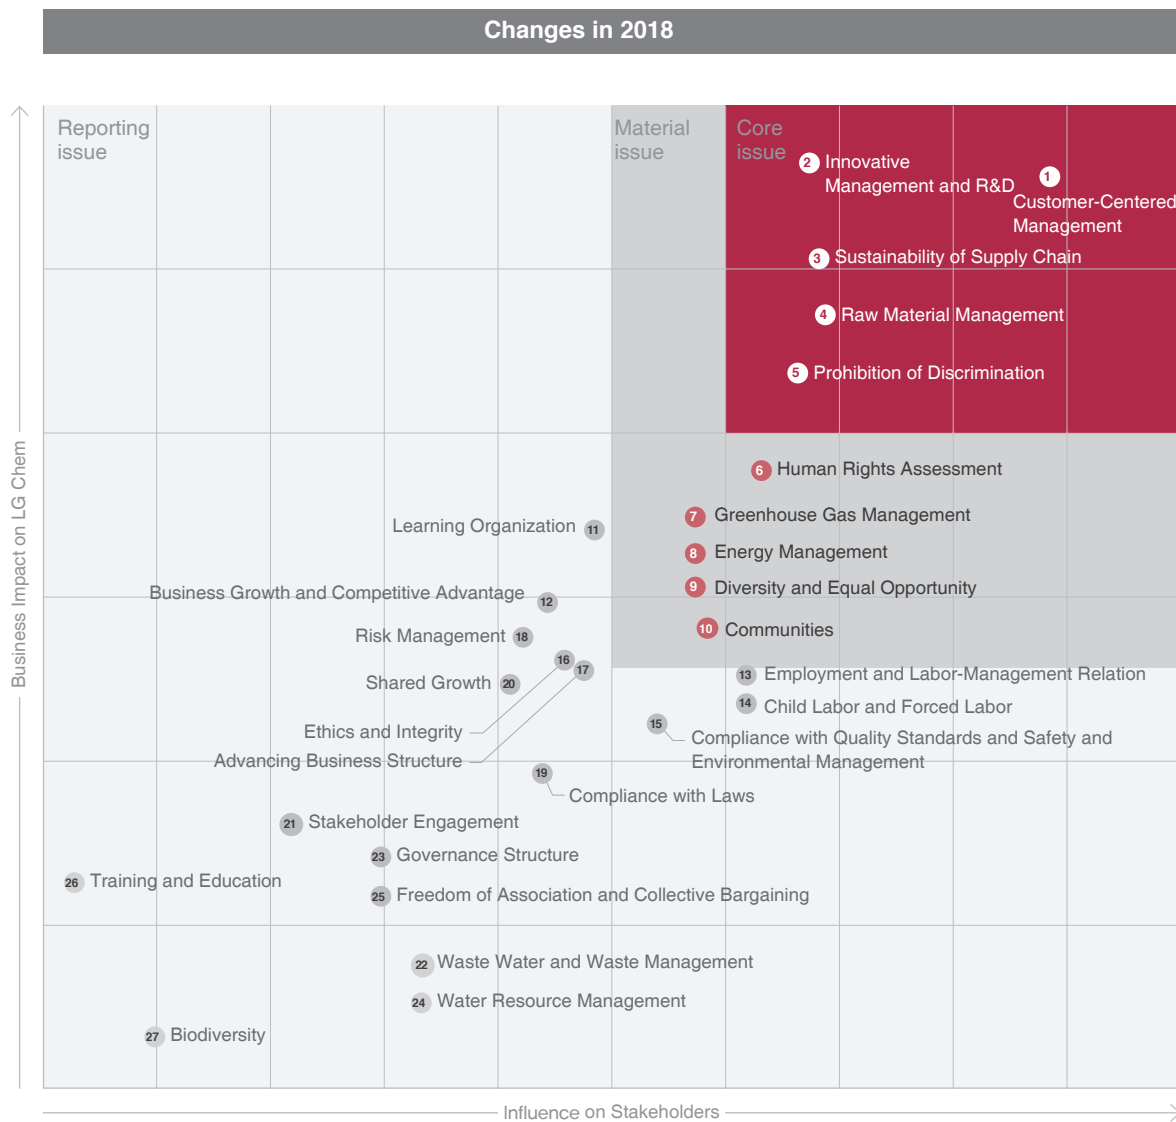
Changes in 2018

Reporting issue

Material issue

Core issue

2 Innovative Management and R&D

1 Customer-Centered Management

3 Sustainability of Supply Chain

4 Raw Material Management

5 Prohibition of Discrimination

6 Human Rights Assessment

7 Greenhouse Gas Management

8 Energy Management

9 Diversity and Equal Opportunity

10 Communities

Learning Organization 11

Business Growth and Competitive Advantage 12

Risk Management 18

16

17

Shared Growth 20

13 Employment and Labor-Management Relation

14 Child Labor and Forced Labor

15 Compliance with Quality Standards and Safety and Environmental Management

Ethics and Integrity

Advancing Business Structure

19 Compliance with Laws

21 Stakeholder Engagement

23 Governance Structure

26 Training and Education

25 Freedom of Association and Collective Bargaining

22 Waste Water and Waste Management

24 Water Resource Management

27 Biodiversity

Business Impact on LG Chem

Influence on Stakeholders